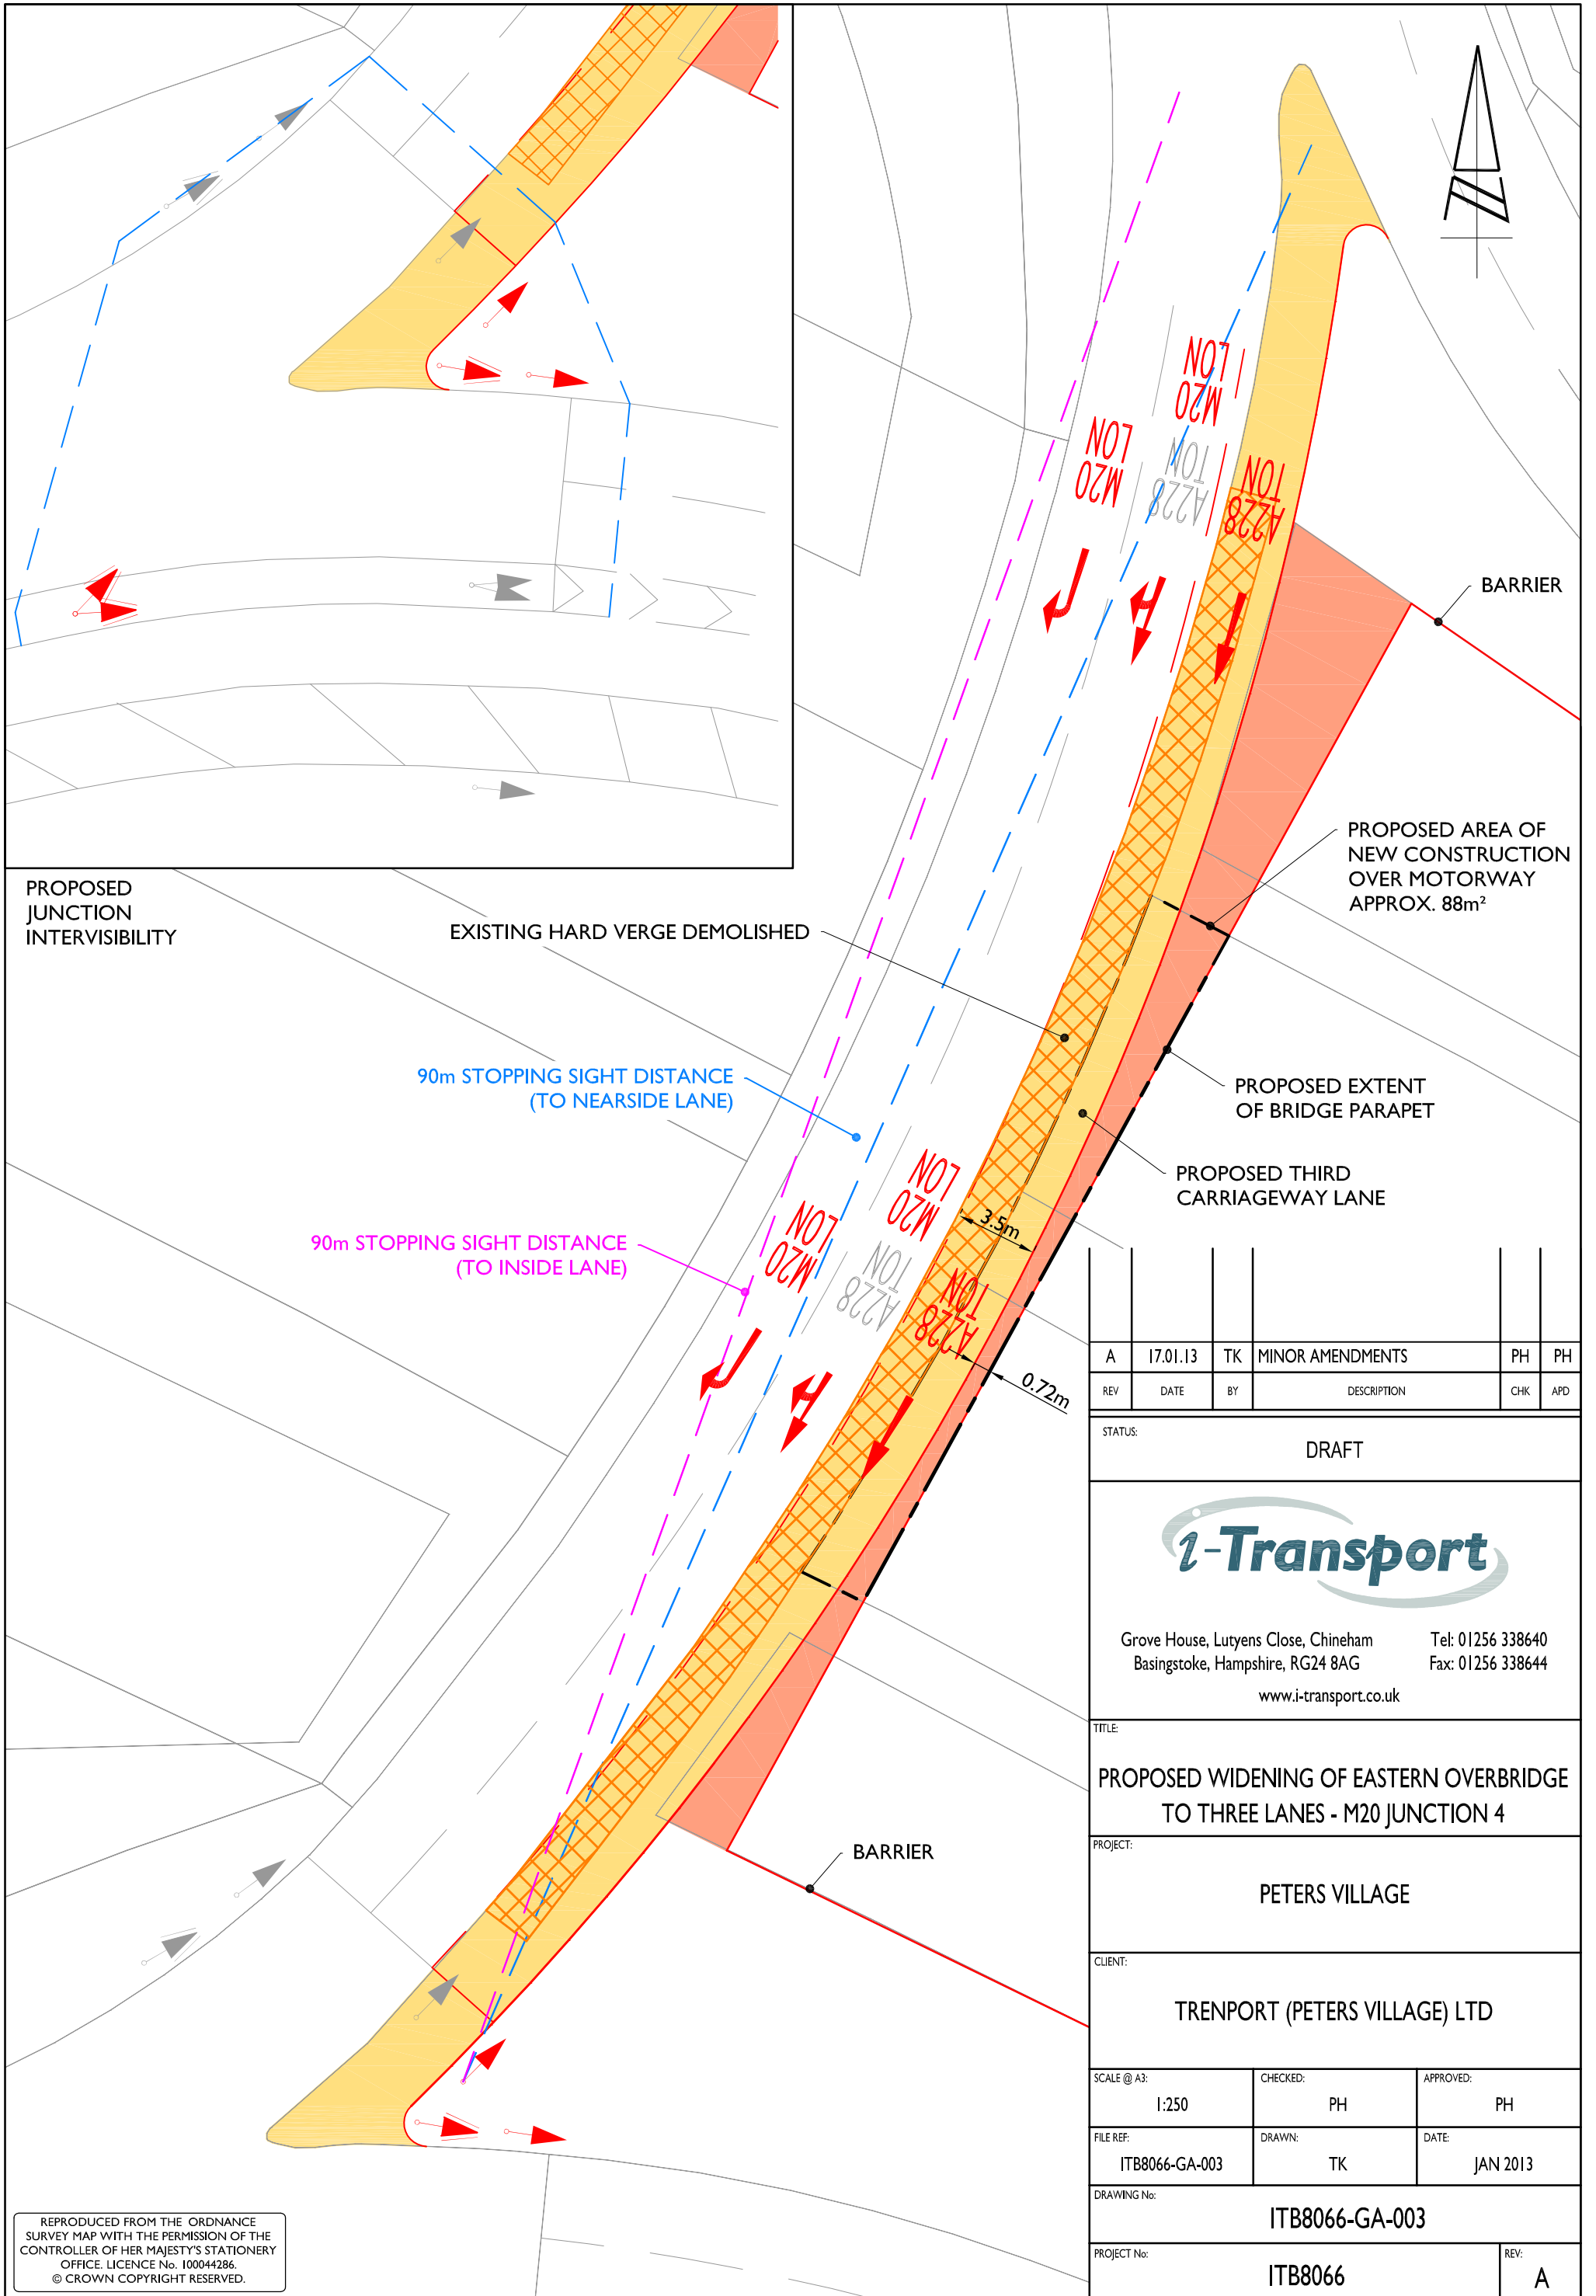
M20
LON

M20
LON

A228
TON

A228
TON

BARRIER

PROPOSED AREA OF NEW CONSTRUCTION OVER MOTORWAY APPROX. 88m²

PROPOSED JUNCTION INTERVISIBILITY

EXISTING HARD VERGE DEMOLISHED

90m STOPPING SIGHT DISTANCE (TO NEARSIDE LANE)

PROPOSED EXTENT OF BRIDGE PARAPET

PROPOSED THIRD CARRIAGEWAY LANE

90m STOPPING SIGHT DISTANCE (TO INSIDE LANE)

M20
LON

M20
LON

A228
TON

A228
TON

3.5m

0.72m

BARRIER

| A | 17.01.13 | TK | MINOR AMENDMENTS | PH | PH |
|---|---|---|---|---|---|
| REV | DATE | BY | DESCRIPTION | CHK | APD |

STATUS:
DRAFT

i-Transport

Grove House, Lutyens Close, Chineham Basingstoke, Hampshire, RG24 8AG
Tel: 01256 338640
Fax: 01256 338644
www.i-transport.co.uk

TITLE:
PROPOSED WIDENING OF EASTERN OVERBRIDGE TO THREE LANES - M20 JUNCTION 4

PROJECT:
PETERS VILLAGE

CLIENT:
TRENPORT (PETERS VILLAGE) LTD

| SCALE @ A3: 1:250 | CHECKED: PH | APPROVED: PH |
|---|---|---|
| FILE REF: ITB8066-GA-003 | DRAWN: TK | DATE: JAN 2013 |

DRAWING No:
ITB8066-GA-003

PROJECT No:
ITB8066
REV:
A

REPRODUCED FROM THE ORDNANCE SURVEY MAP WITH THE PERMISSION OF THE CONTROLLER OF HER MAJESTY'S STATIONERY OFFICE. LICENCE No. 100044286. © CROWN COPYRIGHT RESERVED.